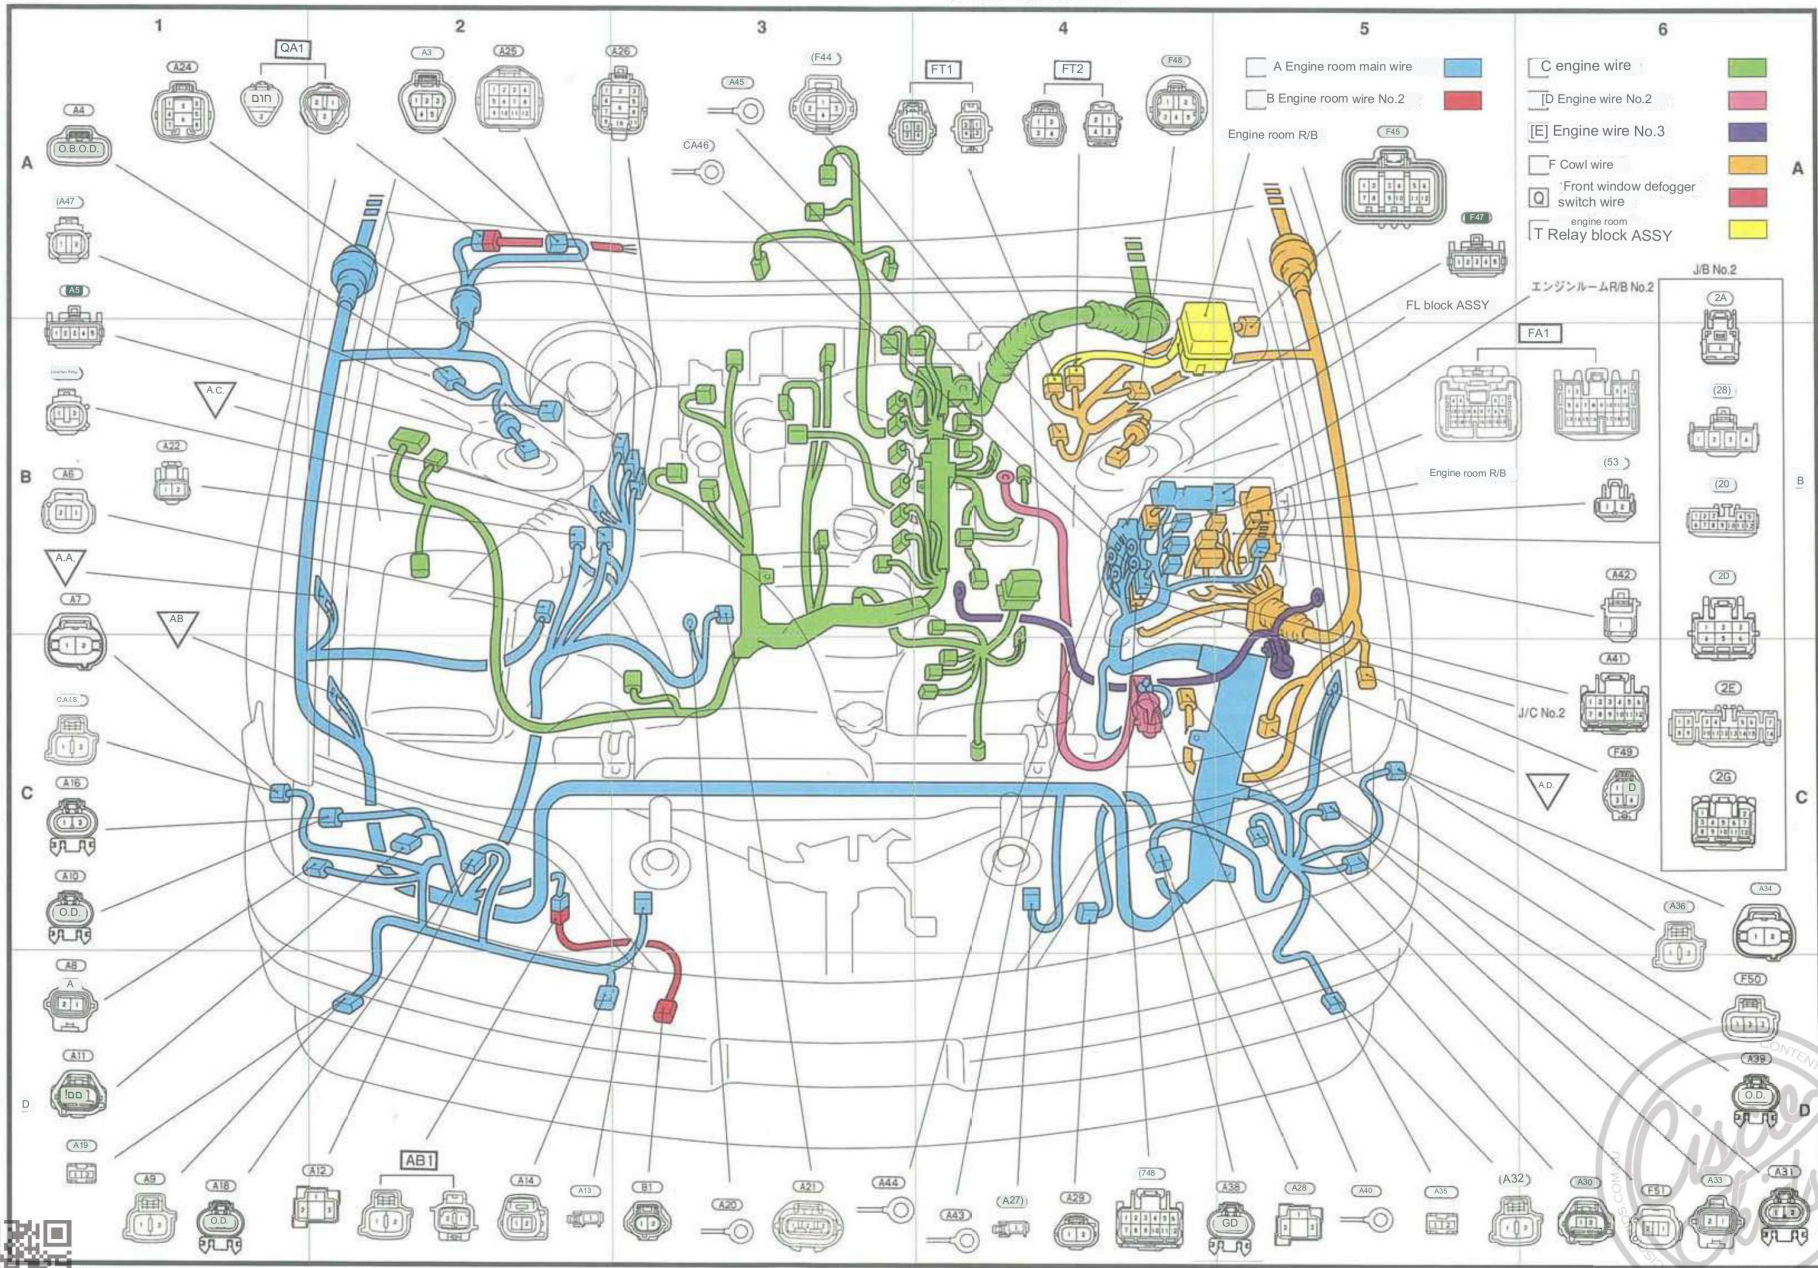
1 2 3 4 5 6

A Engine room main wire
B Engine room wire No.2
C engine wire
D Engine wire No.2
E Engine wire No.3
F Cowl wire
Q Front window defogger switch wire
T engine room Relay block ASSY

A24 QA1 A3 A25 A26 A45 F44 FT1 FT2 F48 CA46 F45 F47
A4 O.B.O.D.
A47
A5
A.C.
A22
A6
A.A.
A7
AB
C.A.I.S.
A16
A10 O.D.
A8
A11
A19
A9 A18 O.D. A12 AB1 A14 A13 B1 A20 A21 A44 A43 A27 A29 748 A38 GD A28 A40 A35 A32 A30 F51 A33 A31
Engine room R/B
FL block ASSY
エンジンルームR/B No.2
J/B No.2
2A
28
20
2D
2E
2G
FA1
Engine room R/B
53
A42
A41
J/C No.2
F49
A.D.
A36
A34
F50
A39 O.D.
A B C D